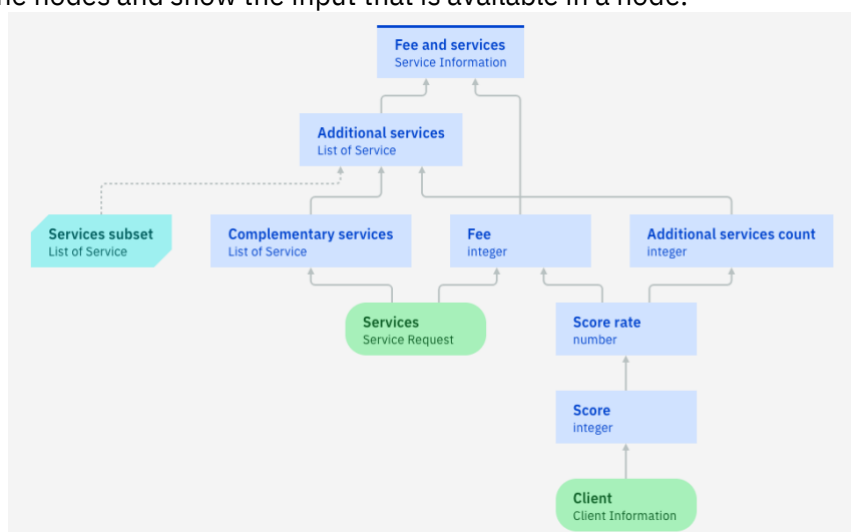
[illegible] nodes and show the input that is available in a node.

Fee and services
Service Information

Additional services
List of Service

Services subset
List of Service

Complementary services
List of Service

Fee
integer

Additional services count
integer

Services
Service Request

Score rate
number

Score
integer

Client
Client Information